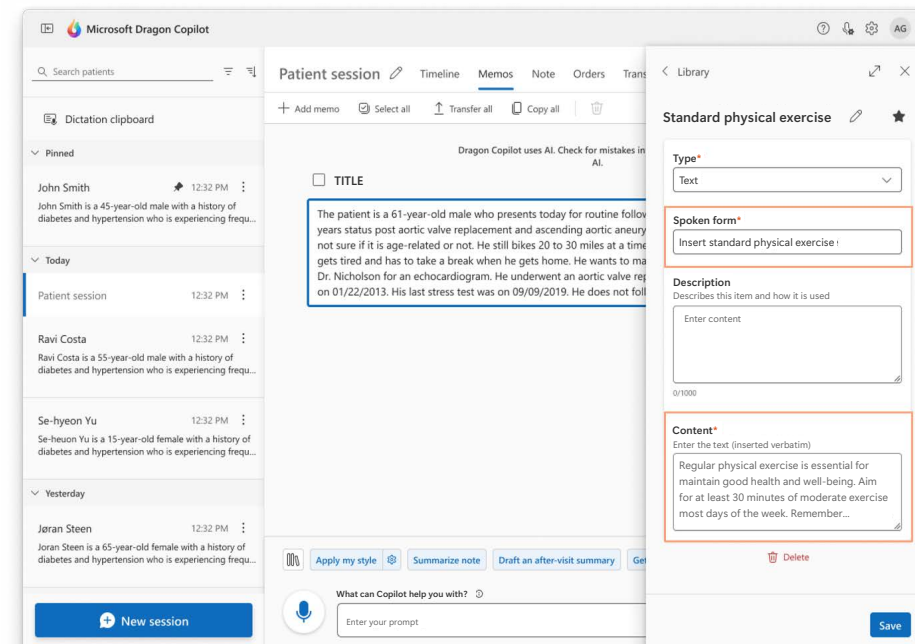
Microsoft Dragon Copilot

AG

Search patients

Dictation clipboard

Pinned

John Smith 12:32 PM
John Smith is a 45-year-old male with a history of diabetes and hypertension who is experiencing frequ...

Today

Patient session 12:32 PM

Ravi Costa 12:32 PM
Ravi Costa is a 55-year-old male with a history of diabetes and hypertension who is experiencing frequ...

Se-hyeon Yu 12:32 PM
Se-heuon Yu is a 15-year-old female with a history of diabetes and hypertension who is experiencing frequ...

Yesterday

Jøran Steen 12:32 PM
Joran Steen is a 65-year-old female with a history of diabetes and hypertension who is experiencing frequ...

New session

Patient session Timeline Memos Note Orders Trans

Add memo Select all Transfer all Copy all

Dragon Copilot uses AI. Check for mistakes in AI.

TITLE

The patient is a 61-year-old male who presents today for routine follov years status post aortic valve replacement and ascending aortic aneury not sure if it is age-related or not. He still bikes 20 to 30 miles at a time gets tired and has to take a break when he gets home. He wants to ma Dr. Nicholson for an echocardiogram. He underwent an aortic valve rep on 01/22/2013. His last stress test was on 09/09/2019. He does not foll

Apply my style Summarize note Draft an after-visit summary Get

What can Copilot help you with?

Enter your prompt

Library

Standard physical exercise

Type*
Text

Spoken form*
Insert standard physical exercise

Description
Describes this item and how it is used
Enter content
0/1000

Content*
Enter the text (inserted verbatim)
Regular physical exercise is essential for maintain good health and well-being. Aim for at least 30 minutes of moderate exercise most days of the week. Remember...

Delete

Save